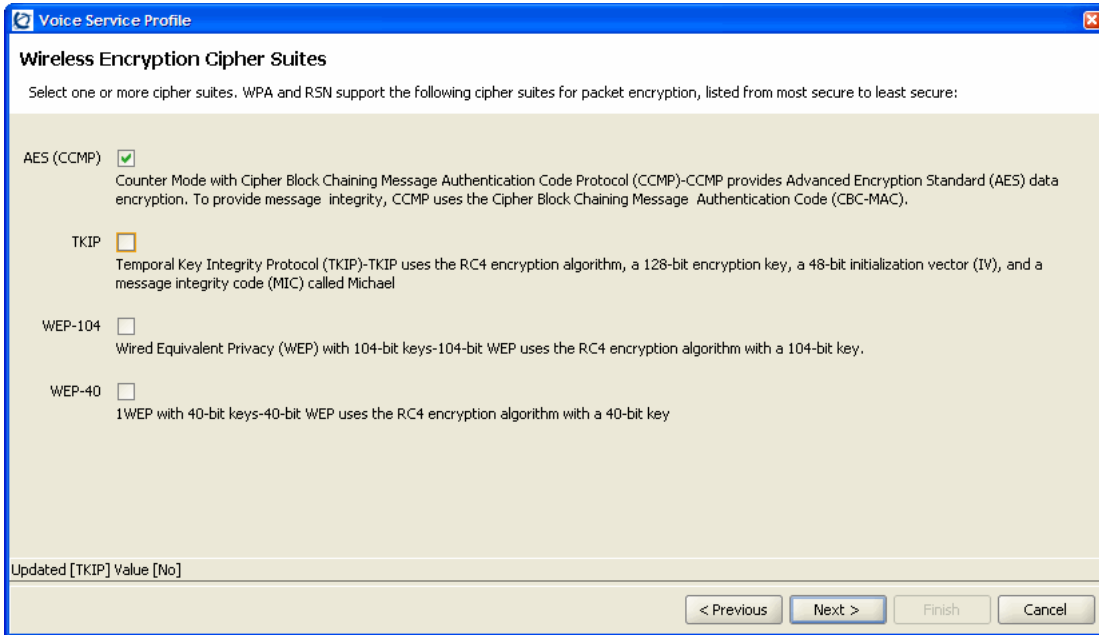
Voice Service Profile

Wireless Encryption Cipher Suites

Select one or more cipher suites. WPA and RSN support the following cipher suites for packet encryption, listed from most secure to least secure:

AES (CCMP)
Counter Mode with Cipher Block Chaining Message Authentication Code Protocol (CCMP)-CCMP provides Advanced Encryption Standard (AES) data encryption. To provide message integrity, CCMP uses the Cipher Block Chaining Message Authentication Code (CBC-MAC).

TKIP
Temporal Key Integrity Protocol (TKIP)-TKIP uses the RC4 encryption algorithm, a 128-bit encryption key, a 48-bit initialization vector (IV), and a message integrity code (MIC) called Michael

WEP-104
Wired Equivalent Privacy (WEP) with 104-bit keys-104-bit WEP uses the RC4 encryption algorithm with a 104-bit key.

WEP-40
1WEP with 40-bit keys-40-bit WEP uses the RC4 encryption algorithm with a 40-bit key

Updated [TKIP] Value [No]

< Previous | Next > | Finish | Cancel